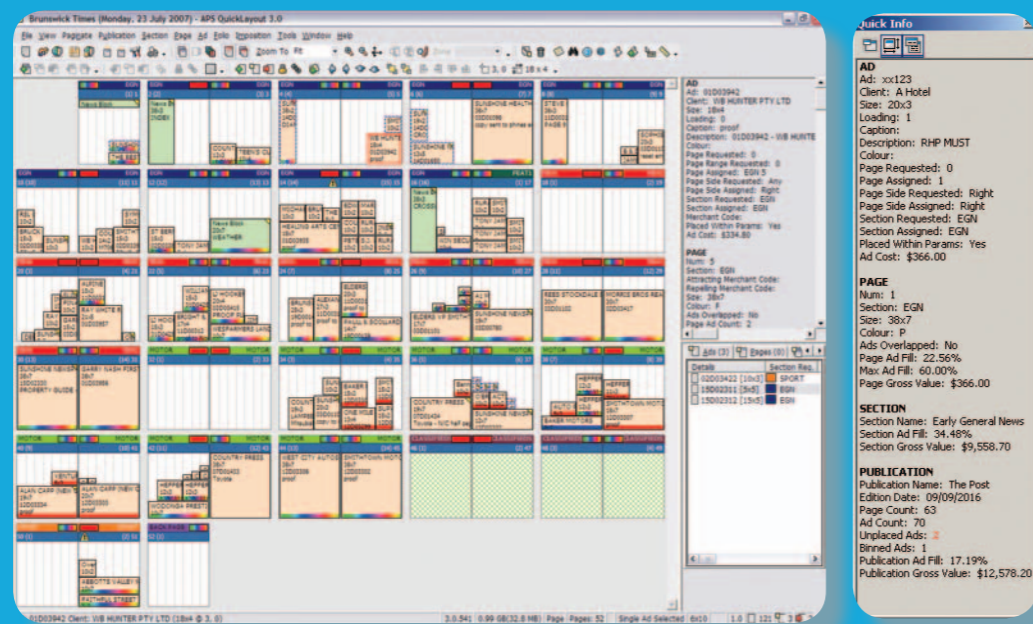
Brunswick Times (Monday, 23 July 2007) - APS QuickLayout 3.0

File View Paginate Publication Section Page Ad Folio Imposition Tools Window Help

Zoom To Fit

AD
Ad: 01D03942
Client: WB HUNTER PTY LTD
Size: 18x4
Loading: 0
Caption: proof
Description: 01D03942 - WB HUNTER
Colour:
Page Requested: 0
Page Range Requested: 0
Page Assigned: EGN 5
Page Side Requested: Any
Page Side Assigned: Right
Section Requested: EGN
Section Assigned: EGN
Merchant Code:
Placed Within Params: Yes
Ad Cost: $334.80

PAGE
Num: 5
Section: EGN
Attracting Merchant Code:
Repelling Merchant Code:
Size: 38x7
Colour: F
Ads Overlapped: No
Page Ad Count: 2

Ads (3) Pages (0)
Details | Section Req...
02D03422 [10x3] | SPORT
15D02311 [5x5] | EGN
15D02012 [15x5] | EGN

01D03942 Client: WB HUNTER PTY LTD (18x4 @ 3, 0)
3.0.541 0.99 GB(32.8 MB) Page Pages: 52 Single Ad Selected 6x10 1.0

Quick Info

AD
Ad: xx123
Client: A Hotel
Size: 20x3
Loading: 1
Caption:
Description: RHP MUST
Colour:
Page Requested: 0
Page Assigned: 1
Page Side Requested: Right
Page Side Assigned: Right
Section Requested: EGN
Section Assigned: EGN
Placed Within Params: Yes
Ad Cost: $366.00

PAGE
Num: 1
Section: EGN
Size: 38x7
Colour: P
Ads Overlapped: No
Page Ad Fill: 22.56%
Max Ad Fill: 60.00%
Page Gross Value: $366.00

SECTION
Section Name: Early General News
Section Ad Fill: 34.48%
Section Gross Value: $9,558.70

PUBLICATION
Publication Name: The Post
Edition Date: 09/09/2016
Page Count: 63
Ad Count: 70
Unplaced Ads: 2
Binned Ads: 1
Publication Ad Fill: 17.19%
Publication Gross Value: $12,578.20